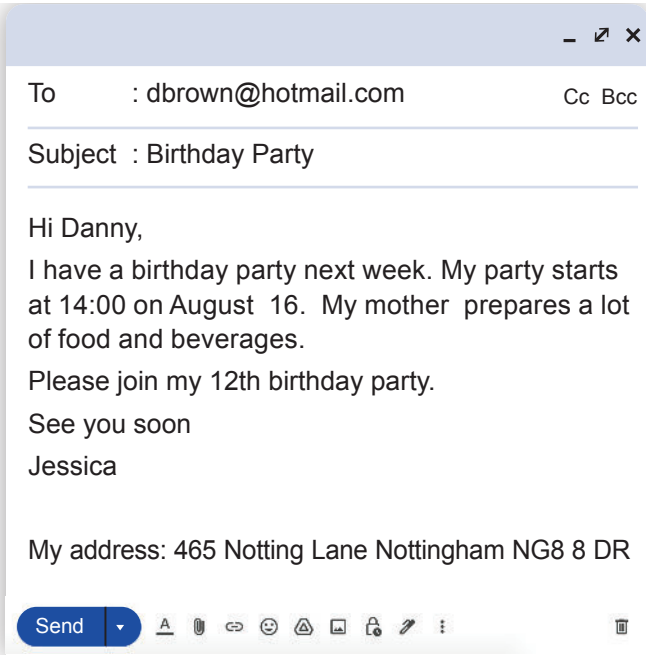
To : dbrown@hotmail.com Cc Bcc

Subject : Birthday Party

Hi Danny,

I have a birthday party next week. My party starts at 14:00 on August 16. My mother prepares a lot of food and beverages.

Please join my 12th birthday party.

See you soon

Jessica

My address: 465 Notting Lane Nottingham NG8 8 DR

Send